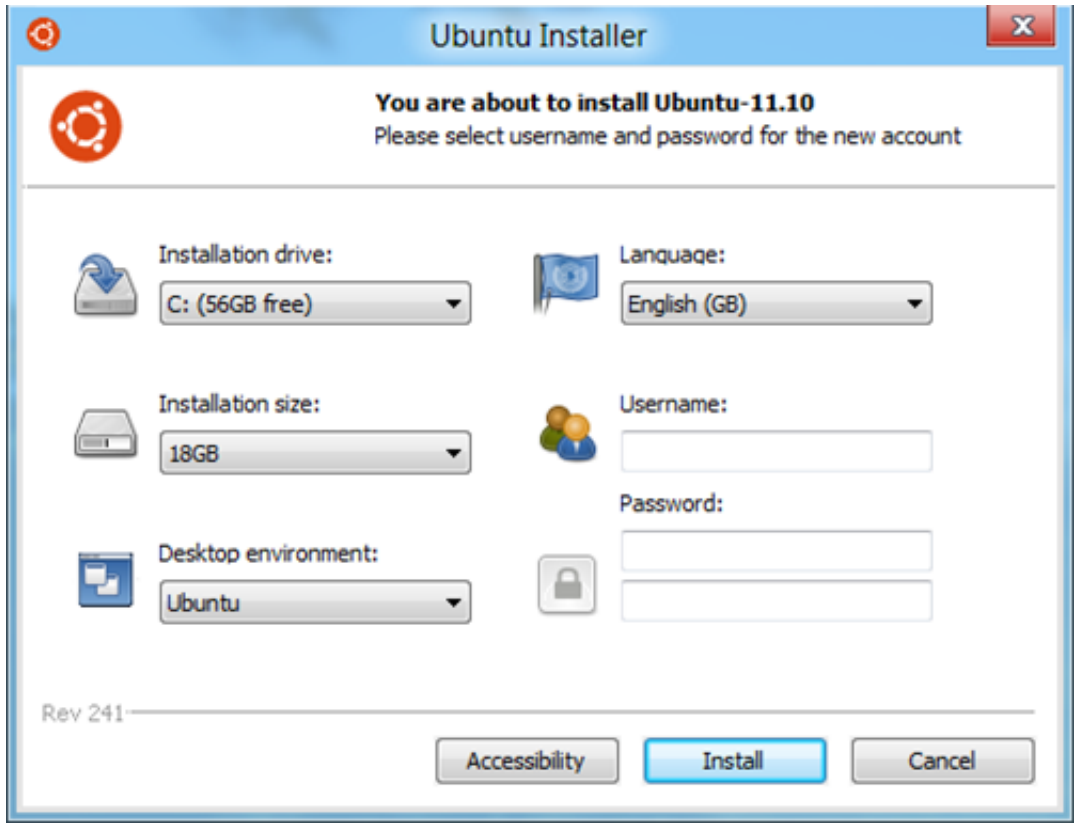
Ubuntu Installer

**You are about to install Ubuntu-11.10**
Please select username and password for the new account

Installation drive:
C: (56GB free)

Language:
English (GB)

Installation size:
18GB

Username:

Password:

Desktop environment:
Ubuntu

Rev 241

Accessibility
Install
Cancel